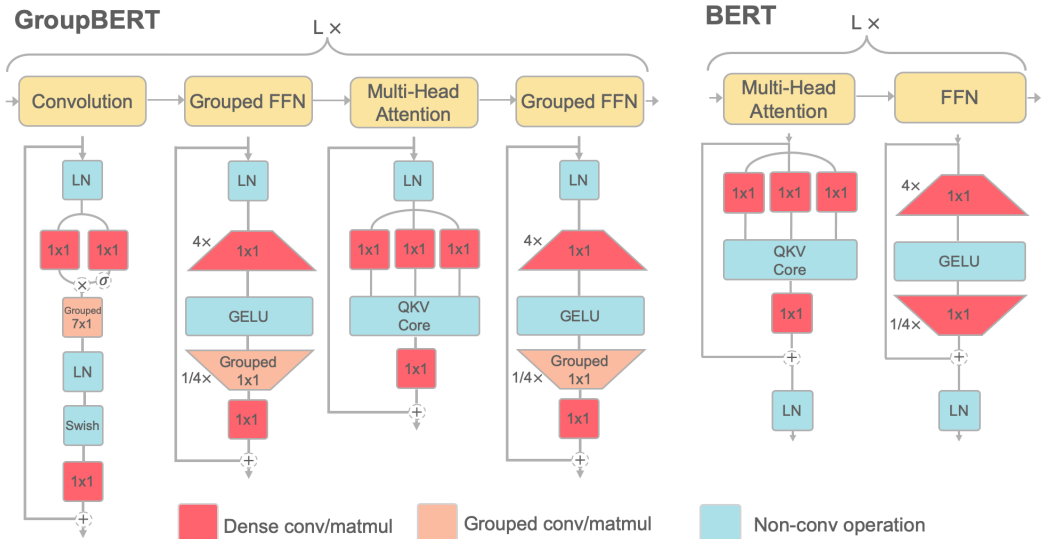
GroupBERT

L ×

Convolution

Grouped FFN

Multi-Head Attention

Grouped FFN

LN

1x1

1x1

×

σ

Grouped 7x1

LN

Swish

1x1

+

LN

4×

1x1

GELU

Grouped 1x1

1/4×

1x1

+

LN

1x1

1x1

1x1

QKV Core

1x1

+

LN

4×

1x1

GELU

Grouped 1x1

1/4×

1x1

+

BERT

L ×

Multi-Head Attention

FFN

1x1

1x1

1x1

QKV Core

1x1

+

LN

4×

1x1

GELU

1x1

1/4×

+

LN

Dense conv/matmul

Grouped conv/matmul

Non-conv operation